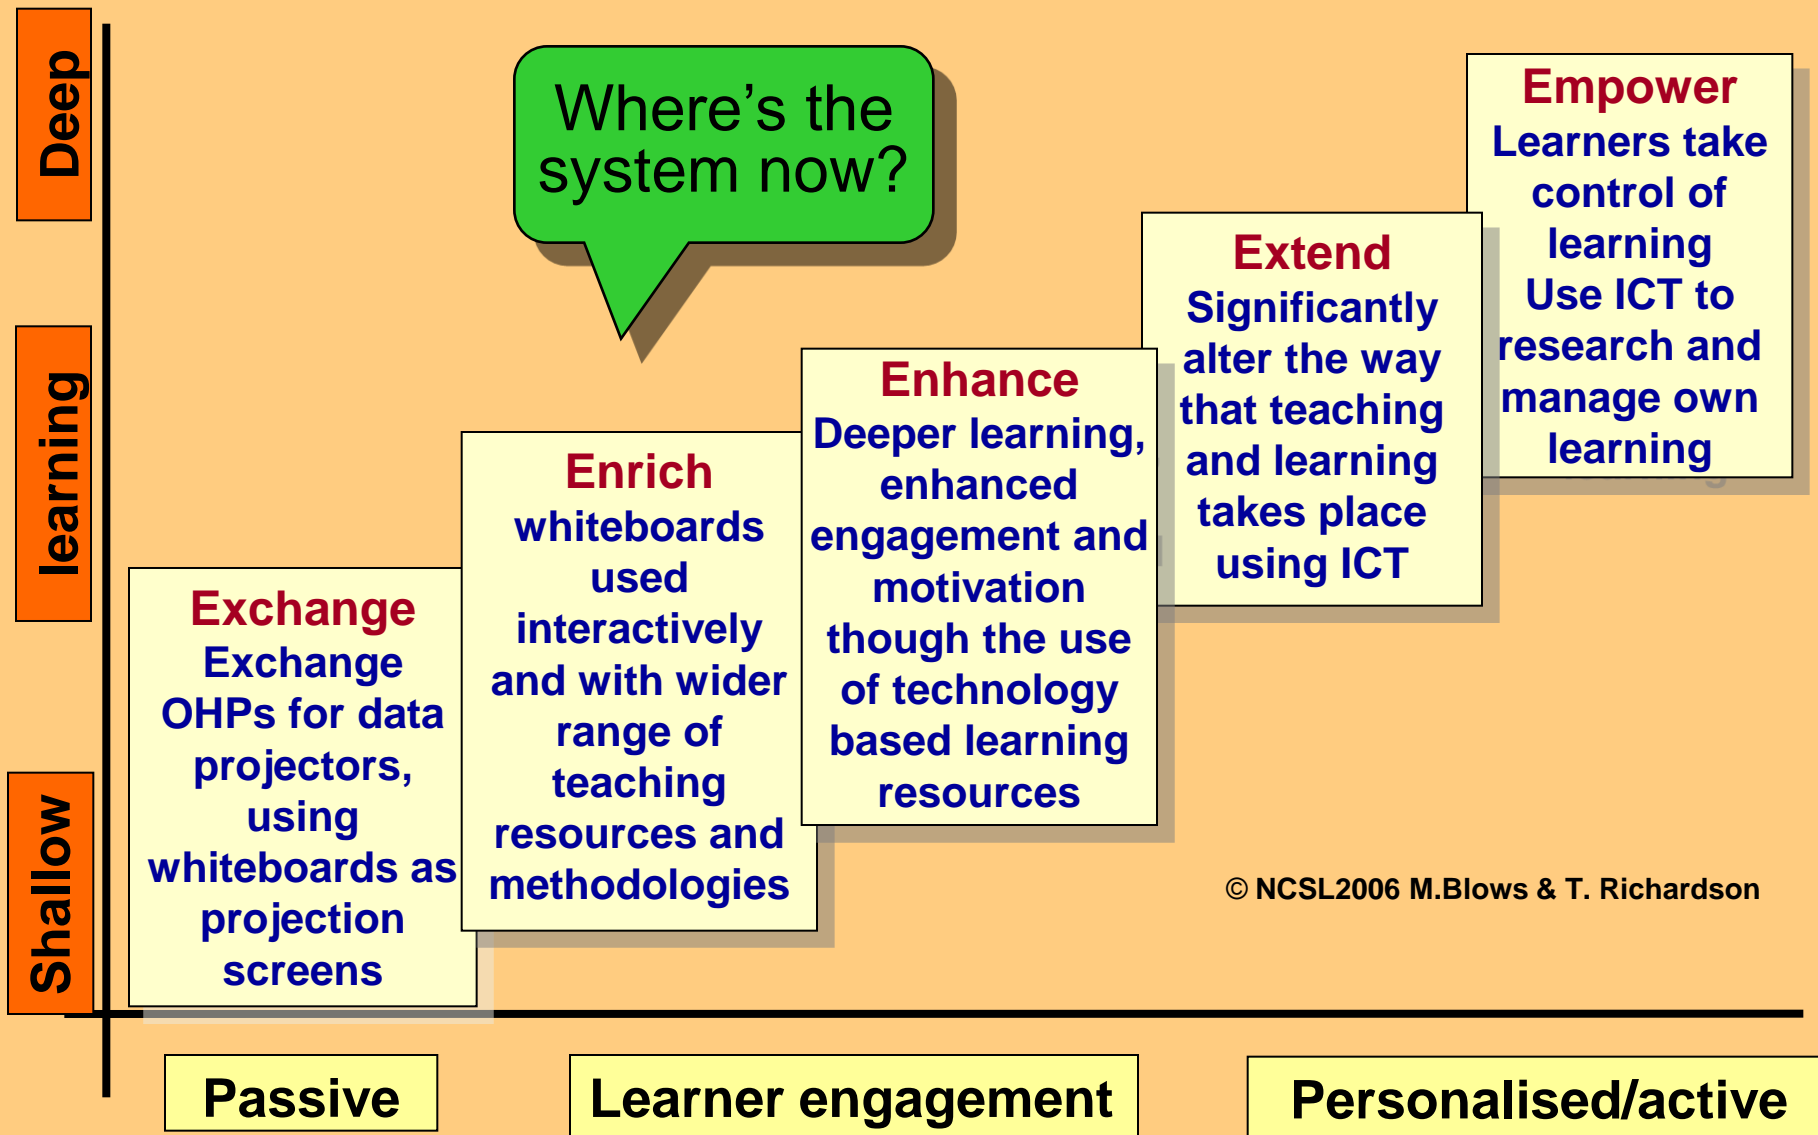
Deep

learning

Shallow

Where's the system now?

Empower
Learners take control of learning
Use ICT to research and manage own learning

Extend
Significantly alter the way that teaching and learning takes place using ICT

Enhance
Deeper learning, enhanced engagement and motivation though the use of technology based learning resources

Enrich
whiteboards used interactively and with wider range of teaching resources and methodologies

Exchange
Exchange OHPs for data projectors, using whiteboards as projection screens

© NCSL2006 M.Blows & T. Richardson

Passive

Learner engagement

Personalised/active